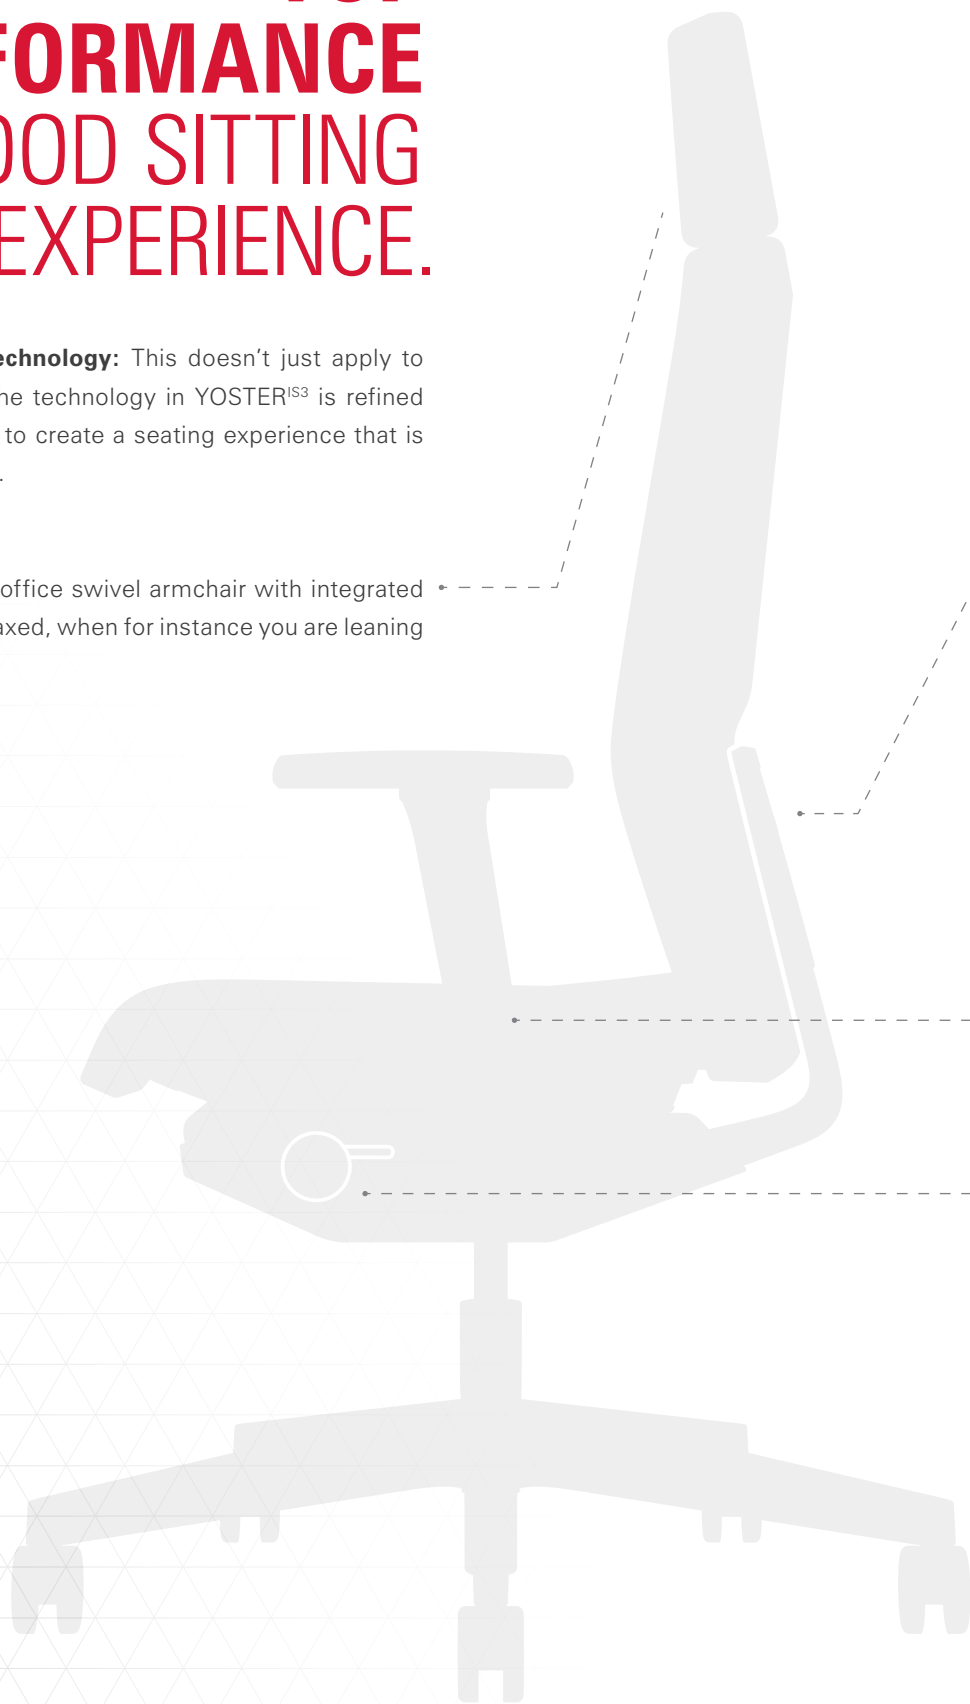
FORMANCE
OOD SITTING
EXPERIENCE.

echnology: This doesn't just apply to he technology in YOSTER$^{IS3}$ is refined to create a seating experience that is .

office swivel armchair with integrated axed, when for instance you are leaning